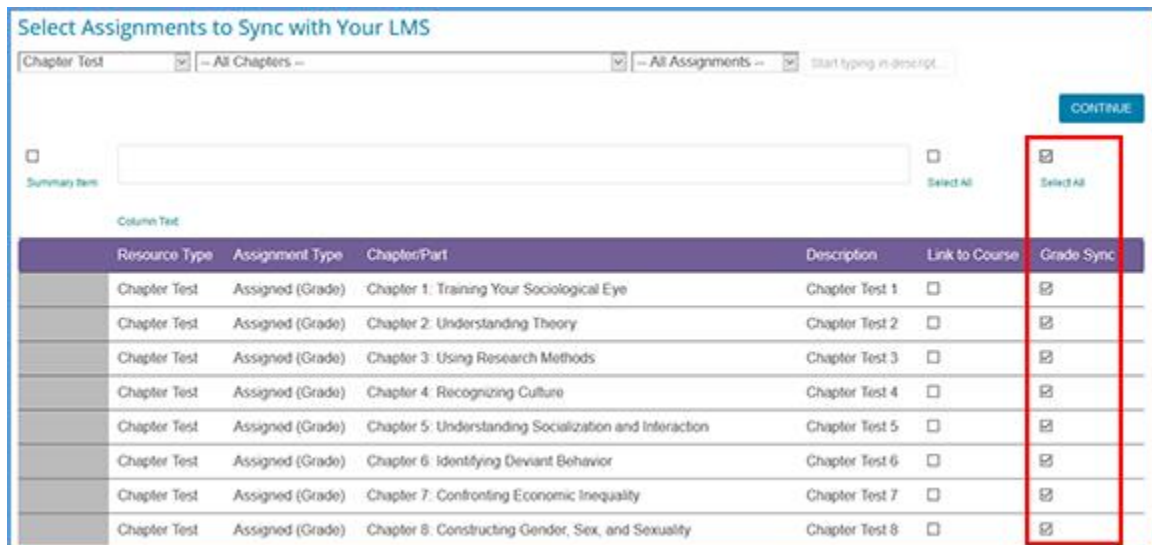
Select Assignments to Sync with Your LMS

Chapter Test | -- All Chapters -- | -- All Assignments -- | Start typing in descript...

CONTINUE

Summary Item

Column Text

Select All

Select All

| | Resource Type | Assignment Type | Chapter/Part | Description | Link to Course | Grade Sync |
|---|---|---|---|---|---|---|
| | Chapter Test | Assigned (Grade) | Chapter 1: Training Your Sociological Eye | Chapter Test 1 | ☐ | ☑ |
| | Chapter Test | Assigned (Grade) | Chapter 2: Understanding Theory | Chapter Test 2 | ☐ | ☑ |
| | Chapter Test | Assigned (Grade) | Chapter 3: Using Research Methods | Chapter Test 3 | ☐ | ☑ |
| | Chapter Test | Assigned (Grade) | Chapter 4: Recognizing Culture | Chapter Test 4 | ☐ | ☑ |
| | Chapter Test | Assigned (Grade) | Chapter 5: Understanding Socialization and Interaction | Chapter Test 5 | ☐ | ☑ |
| | Chapter Test | Assigned (Grade) | Chapter 6: Identifying Deviant Behavior | Chapter Test 6 | ☐ | ☑ |
| | Chapter Test | Assigned (Grade) | Chapter 7: Confronting Economic Inequality | Chapter Test 7 | ☐ | ☑ |
| | Chapter Test | Assigned (Grade) | Chapter 8: Constructing Gender, Sex, and Sexuality | Chapter Test 8 | ☐ | ☑ |